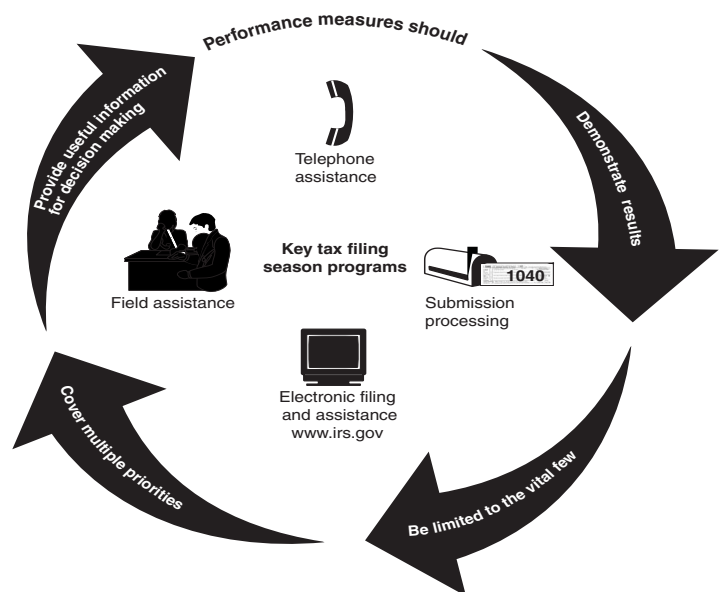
Performance measures should

Demonstrate results

Be limited to the vital few

Cover multiple priorities

Provide useful information for decision making

Telephone assistance

Key tax filing season programs

1040

Submission processing

Field assistance

Electronic filing and assistance www.irs.gov